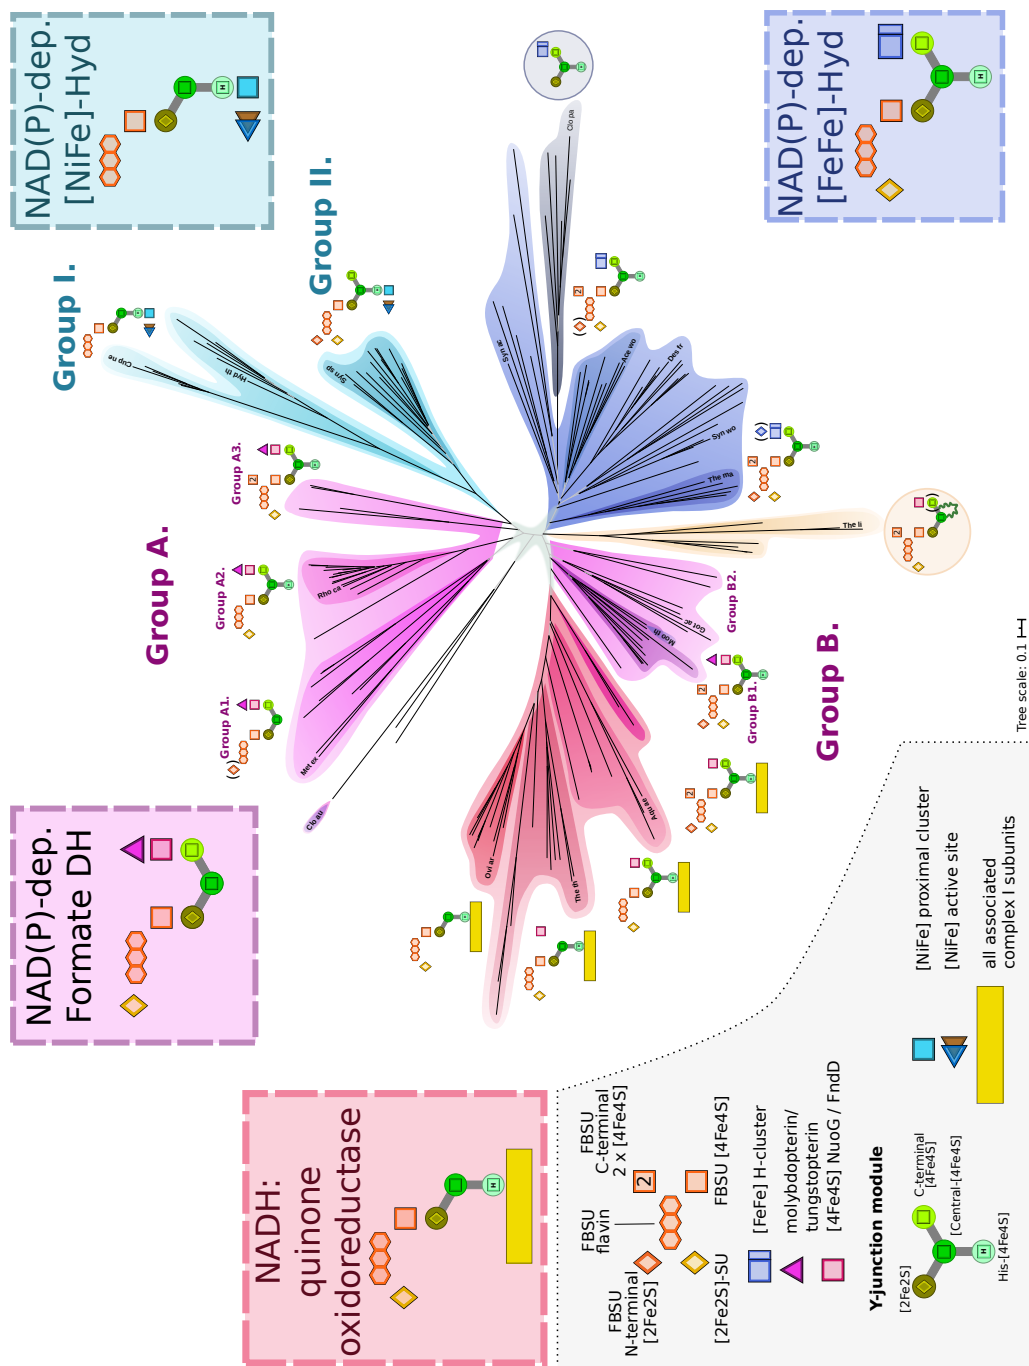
NAD(P)-dep. [NiFe]-Hyd

NAD(P)-dep. [FeFe]-Hyd

Group I.

Group II.

Cup ne

Hyd th

Syn sp

Clo pa

Syn ae

Ace wo

Des fr

Syn wo

The ma

The li

Group A3.

Group A.

Group A2.

Rho ca

Group A1.

Met ex

Clo ae

Group B2.

Got ac

Moo th

Group B1.

Group B.

Aqu ae

The th

Oul ar

Tree scale: 0.1

NAD(P)-dep. Formate DH

NADH: quinone oxidoreductase

[NiFe] proximal cluster

[NiFe] active site

all associated complex I subunits

FBSU C-terminal 2 x [4Fe4S]

2

FBSU flavin

FBSU [4Fe4S]

FBSU N-terminal [2Fe2S]

[2Fe2S]-SU

[FeFe] H-cluster

molybdopterin/ tungstopterin

[4Fe4S] NuoG / FndD

Y-junction module

[2Fe2S]

C-terminal [4Fe4S]

[Central-[4Fe4S]

His-[4Fe4S]

H